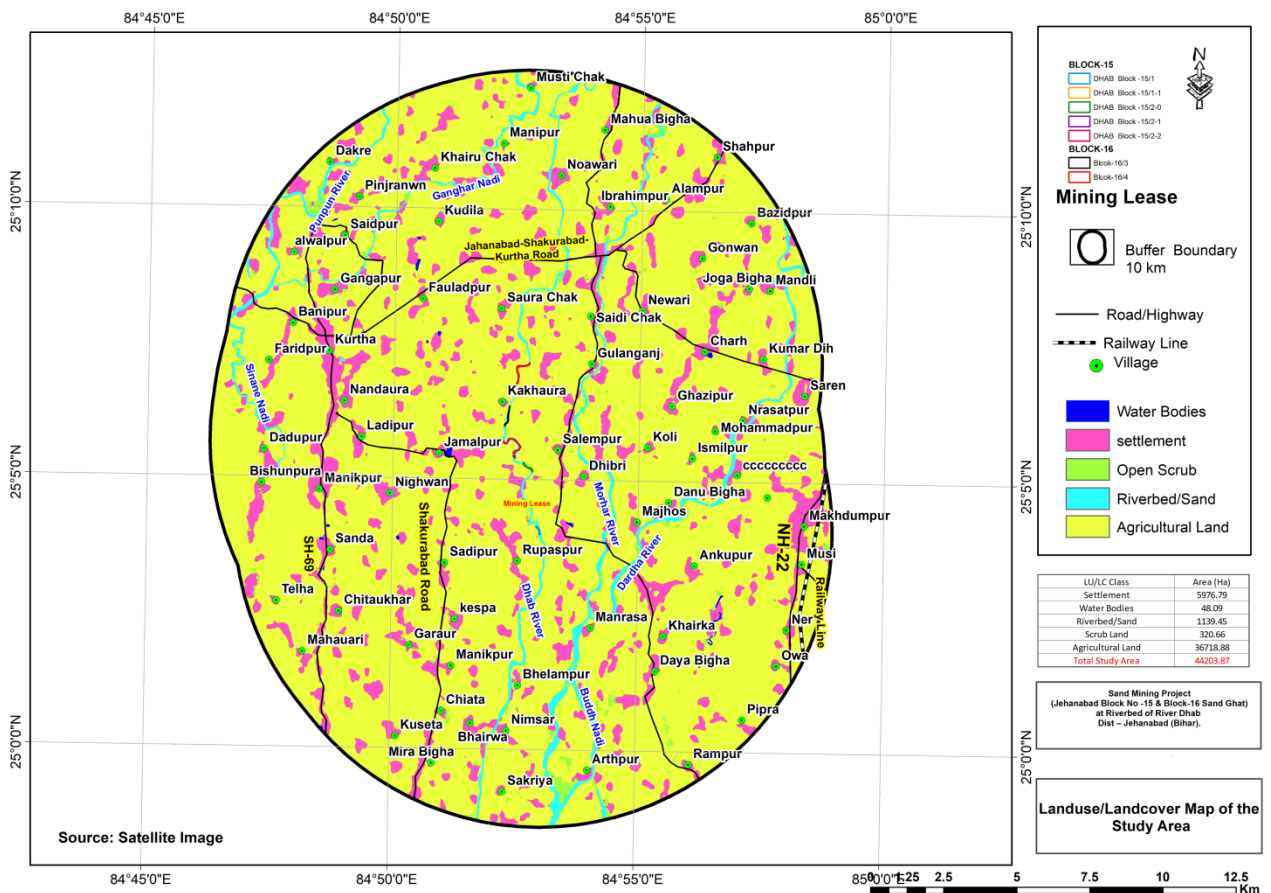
84°45'0"E 84°50'0"E 84°55'0"E 85°0'0"E

25°10'0"N 25°5'0"N 25°0'0"N

Musti Chak
Manipur
Mahua Bigha
Shahpur
Dakre
Khairu Chak
Noawari
Pinjranwn
Ganghar Nadi
Ibrahimpur
Alampur
Punpun River
Saidpur
Kudila
Bazidpur
alwalpur
Jahanabad-Shakurabad-Kurtha Road
Gonwan
Gangapur
Joga Bigha
Mandli
Fauladpur
Saura Chak
Newari
Banipur
Saidi Chak
Kurtha
Charh
Faridpur
Gulanganj
Kumar Dih
Nandaura
Saren
Kakhaura
Ghazipur
Sinane Nadi
Nrasatpur
Ladipur
Mohammadpur
Dadupur
Jamalpur
Salempur
Koli
Ismilpur
cccccccc
Bishunpura
Manikpur
Nighwan
Dhibri
Danu Bigha
Mining Lease
Makhdumpur
Majhos
Morhar River
NH-22
SH-69
Sanda
Shakurabad Road
Sadipur
Rupaspur
Dardha River
Ankupur
Musi
Telha
Chitaukhar
kespa
Dhab River
Railway Line
Manrasa
Khairka
Ner
Garaur
Mahauari
Manikpur
Owa
Daya Bigha
Bhelampur
Chiata
Pipra
Kuseta
Nimsar
Buddh Nadi
Bhairwa
Mira Bigha
Rampur
Arthpur
Sakriya

Source: Satellite Image

BLOCK-15
DHAB Block -15/1
DHAB Block -15/1-1
DHAB Block -15/2-0
DHAB Block -15/2-1
DHAB Block -15/2-2
BLOCK-16
Block-16/3
Block-16/4

N

Mining Lease

Buffer Boundary 10 km

Road/Highway
Railway Line
Village

Water Bodies
settlement
Open Scrub
Riverbed/Sand
Agricultural Land

| LU/LC Class | Area (Ha) |
|---|---|
| Settlement | 5976.79 |
| Water Bodies | 48.09 |
| Riverbed/Sand | 1139.45 |
| Scrub Land | 320.66 |
| Agricultural Land | 36718.88 |
| Total Study Area | 44203.87 |

Sand Mining Project
(Jehanabad Block No -15 & Block-16 Sand Ghat)
at Riverbed of River Dhab
Dist – Jehanabad (Bihar).

Landuse/Landcover Map of the Study Area

0 1.25 2.5 5 7.5 10 12.5 Km